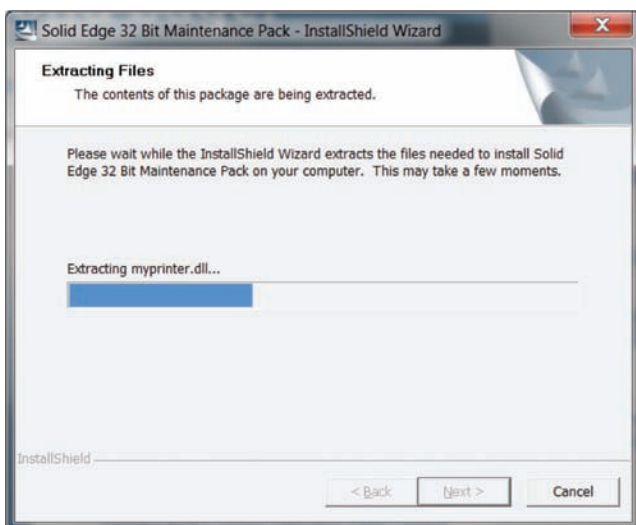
Solid Edge 32 Bit Maintenance Pack - InstallShield Wizard

Extracting Files

The contents of this package are being extracted.

Please wait while the InstallShield Wizard extracts the files needed to install Solid Edge 32 Bit Maintenance Pack on your computer. This may take a few moments.

Extracting myprinter.dll...

InstallShield

< Back

Next >

Cancel